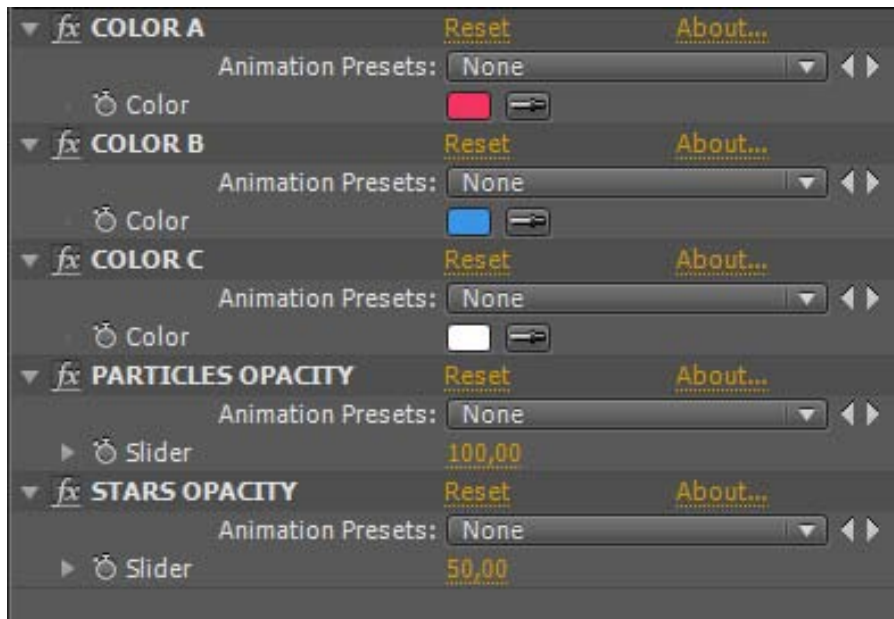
fx COLOR A Reset About...
Animation Presets: None
Color

fx COLOR B Reset About...
Animation Presets: None
Color

fx COLOR C Reset About...
Animation Presets: None
Color

fx PARTICLES OPACITY Reset About...
Animation Presets: None
Slider 100,00

fx STARS OPACITY Reset About...
Animation Presets: None
Slider 50,00